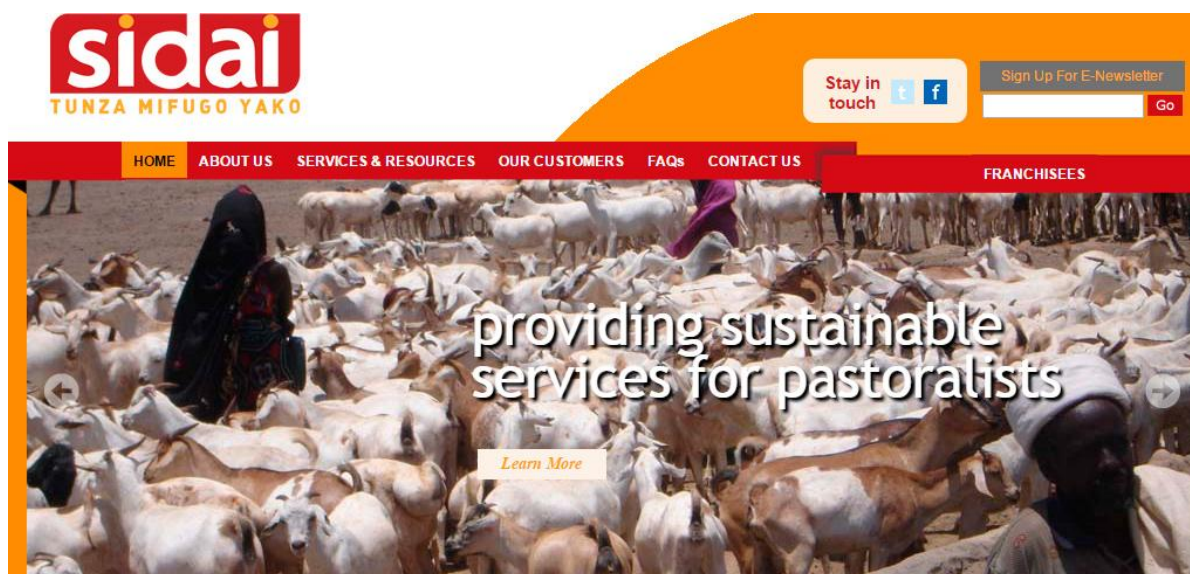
sidai
TUNZA MIFUGO YAKO

Stay in touch

t f

Sign Up For E-Newsletter

Go

HOME ABOUT US SERVICES & RESOURCES OUR CUSTOMERS FAQs CONTACT US

FRANCHISEES

providing sustainable services for pastoralists

Learn More